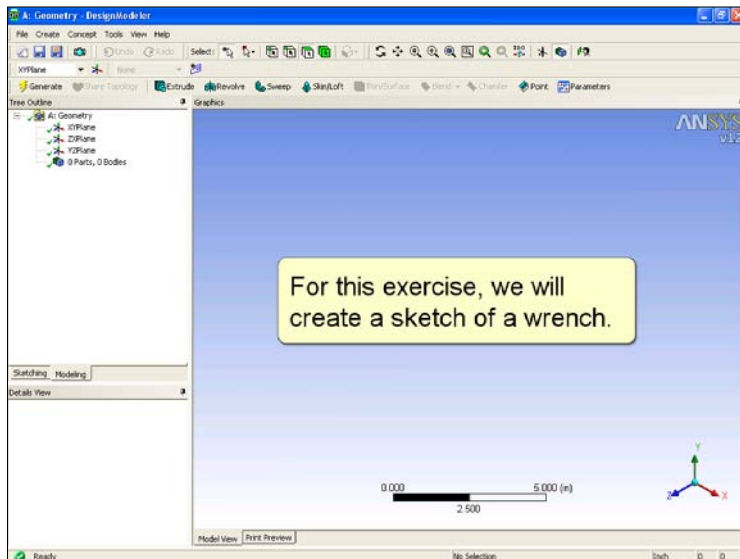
A: Geometry - DesignModeler

File Create Concept Tools View Help

Undo Redo Select:

XYPlane None

Generate Share Topology Extrude Revolve Sweep Skin/Loft Thin/Surface Blend Chamfer Point Parameters

Tree Outline

A: Geometry
XYPlane
ZXPlane
YZPlane
0 Parts, 0 Bodies

Sketching Modeling

Details View

Graphics

ANSYS
v12

For this exercise, we will create a sketch of a wrench.

0.000 5.000 (in)
2.500

Y
Z X

Model View Print Preview

Ready No Selection Inch 0 0